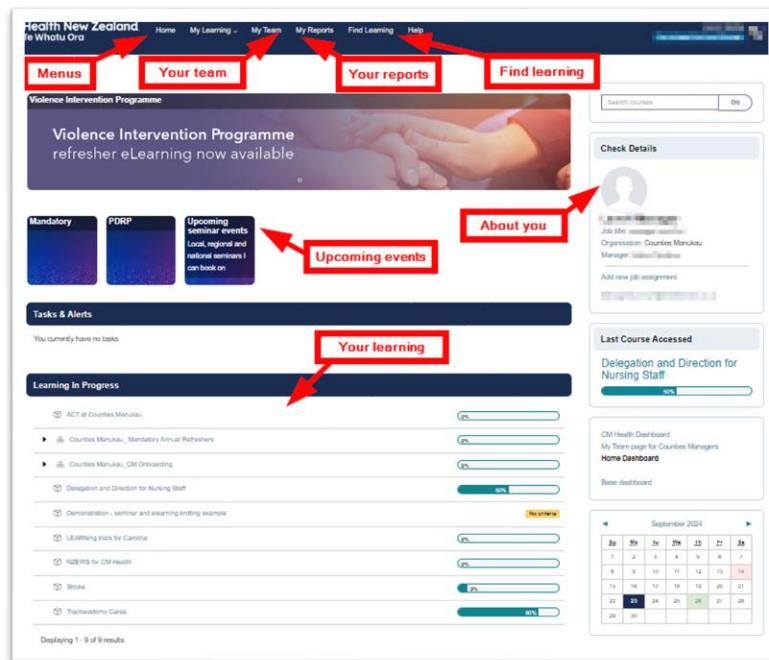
Health New Zealand
Te Whatu Ora

Home My Learning My Team My Reports Find Learning Help

Menus Your team Your reports Find learning

Violence Intervention Programme

Violence Intervention Programme
refresher eLearning now available

Mandatory PDRP Upcoming seminar events
Local, regional and national seminars I can book on

Upcoming events

Tasks & Alerts

You currently have no tasks

Your learning

Learning In Progress

| | |
|---|---|
| ACT at Counties Manukau | 0% |
| Counties Manukau_ Mandatory Annual Refreshers | 0% |
| Counties Manukau_ CM Onboarding | 0% |
| Delegation and Direction for Nursing Staff | 50% |
| Demonstration - seminar and elearning knitting example | No criteria |
| LEARNing trials for Caroline | 0% |
| NZEWS for CM Health | 0% |
| Stroke | 3% |
| Tracheadomy Cares | 80% |

Displaying 1 - 9 of 9 results

Search courses Go

Check Details

About you

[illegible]
Job title: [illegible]
Organisation: Counties Manukau
Manager: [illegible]

Add new job assignment

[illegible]

Last Course Accessed

Delegation and Direction for Nursing Staff

50%

CM Health Dashboard
My Team page for Counties Managers
Home Dashboard

Base dashboard

September 2024

| Su | Mo | Tu | We | Th | Fr | Sa |
|---|---|---|---|---|---|---|
| 1 | 2 | 3 | 4 | 5 | 6 | 7 |
| 8 | 9 | 10 | 11 | 12 | 13 | 14 |
| 15 | 16 | 17 | 18 | 19 | 20 | 21 |
| 22 | 23 | 24 | 25 | 26 | 27 | 28 |
| 29 | 30 | | | | | |